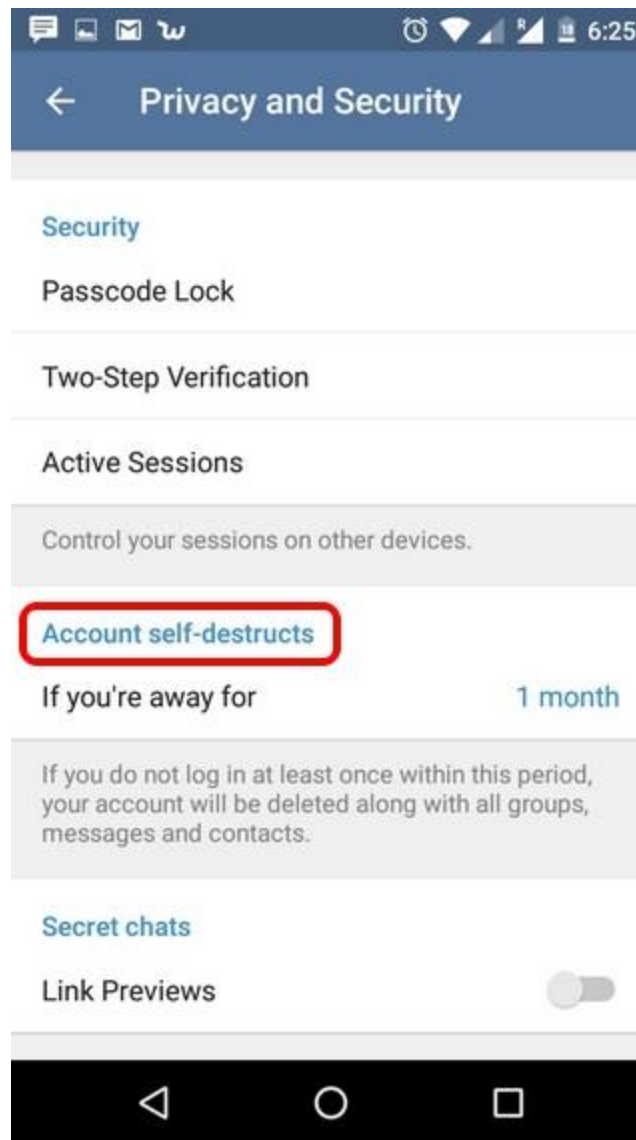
6:25

Privacy and Security

Security

Passcode Lock

Two-Step Verification

Active Sessions

Control your sessions on other devices.

Account self-destructs

If you're away for 1 month

If you do not log in at least once within this period, your account will be deleted along with all groups, messages and contacts.

Secret chats

Link Previews